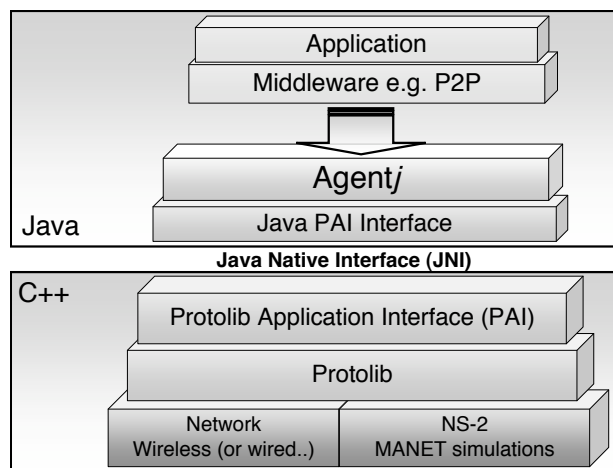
Application

Middleware e.g. P2P

Agentj

Java

Java PAI Interface

Java Native Interface (JNI)

C++

Protolib Application Interface (PAI)

Protolib

Network
Wireless (or wired..)

NS-2
MANET simulations